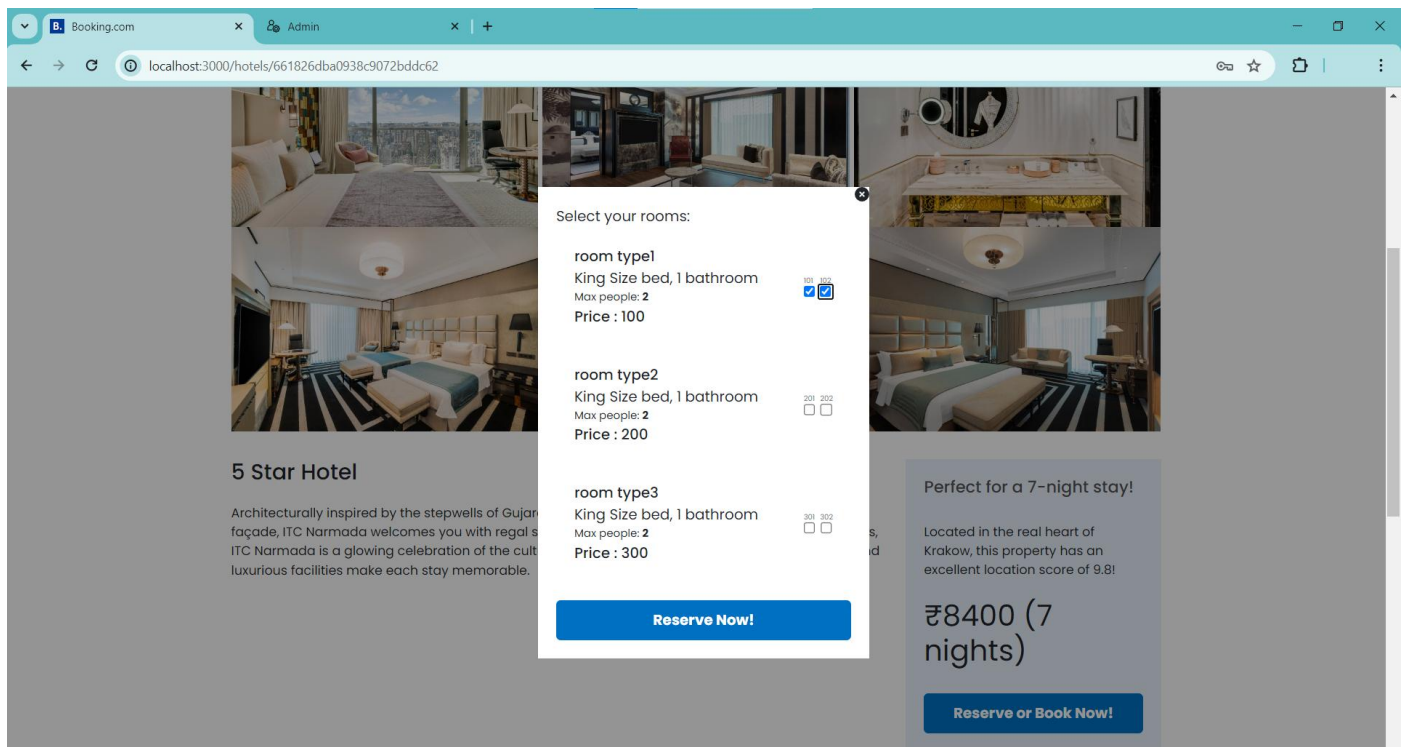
B. Booking.com
Admin
localhost:3000/hotels/661826dba0938c9072bddc62

Select your rooms:

room type1
King Size bed, 1 bathroom
Max people: **2**
Price : 100
101 102

room type2
King Size bed, 1 bathroom
Max people: **2**
Price : 200
201 202

room type3
King Size bed, 1 bathroom
Max people: **2**
Price : 300
301 302

Reserve Now!

5 Star Hotel

Architecturally inspired by the stepwells of Gujar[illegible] façade, ITC Narmada welcomes you with regal s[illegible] s, ITC Narmada is a glowing celebration of the cult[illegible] d luxurious facilities make each stay memorable.

Perfect for a 7-night stay!

Located in the real heart of Krakow, this property has an excellent location score of 9.8!

₴8400 (7 nights)

Reserve or Book Now!